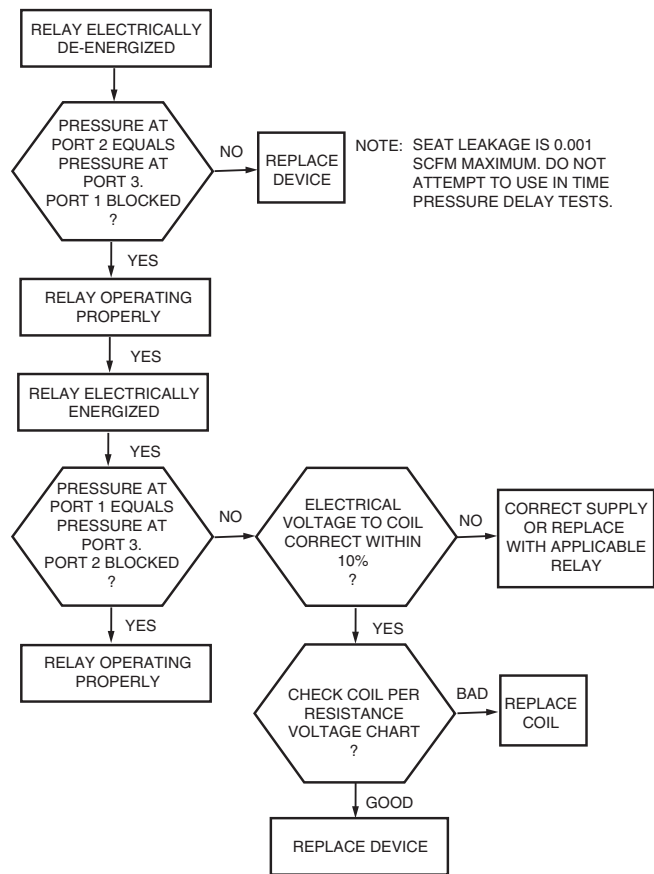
RELAY ELECTRICALLY DE-ENERGIZED

PRESSURE AT PORT 2 EQUALS PRESSURE AT PORT 3. PORT 1 BLOCKED ?

NO

REPLACE DEVICE

NOTE: SEAT LEAKAGE IS 0.001 SCFM MAXIMUM. DO NOT ATTEMPT TO USE IN TIME PRESSURE DELAY TESTS.

YES

RELAY OPERATING PROPERLY

YES

RELAY ELECTRICALLY ENERGIZED

YES

PRESSURE AT PORT 1 EQUALS PRESSURE AT PORT 3. PORT 2 BLOCKED ?

NO

ELECTRICAL VOLTAGE TO COIL CORRECT WITHIN 10% ?

NO

CORRECT SUPPLY OR REPLACE WITH APPLICABLE RELAY

YES

RELAY OPERATING PROPERLY

YES

CHECK COIL PER RESISTANCE VOLTAGE CHART ?

BAD

REPLACE COIL

GOOD

REPLACE DEVICE